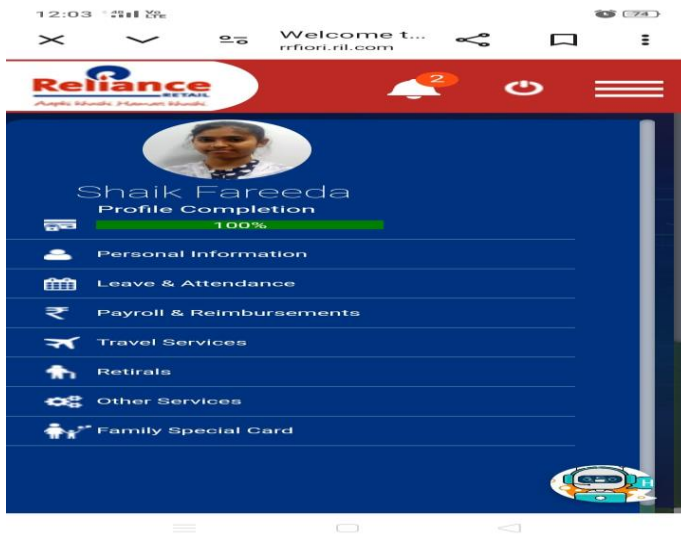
12:03 Vo LTE 74

Welcome t...
rrfiori.ril.com

Reliance RETAIL
Aapki Khushi Hamari Khushi

2

Shaik Fareeda
Profile Completion
100%

Personal Information
Leave & Attendance
Payroll & Reimbursements
Travel Services
Retirals
Other Services
Family Special Card